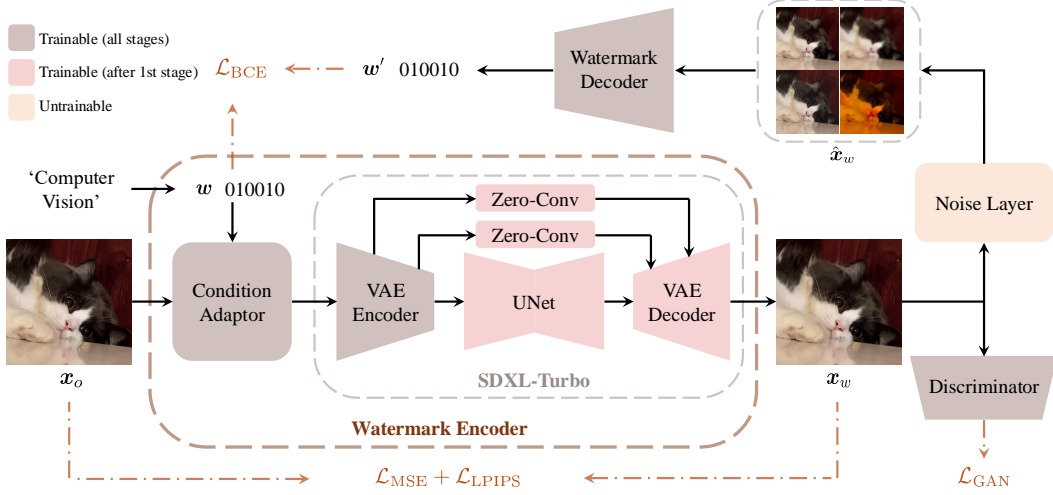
Trainable (all stages)

Trainable (after 1st stage)

Untrainable

$\mathcal{L}_{\text{BCE}}$

$\boldsymbol{w}'$ 010010

Watermark Decoder

$\hat{\boldsymbol{x}}_w$

'Computer Vision'

$\boldsymbol{w}$ 010010

Zero-Conv

Zero-Conv

Noise Layer

Condition Adaptor

VAE Encoder

UNet

VAE Decoder

SDXL-Turbo

$\boldsymbol{x}_o$

$\boldsymbol{x}_w$

Discriminator

Watermark Encoder

$\mathcal{L}_{\text{MSE}} + \mathcal{L}_{\text{LPIPS}}$

$\mathcal{L}_{\text{GAN}}$